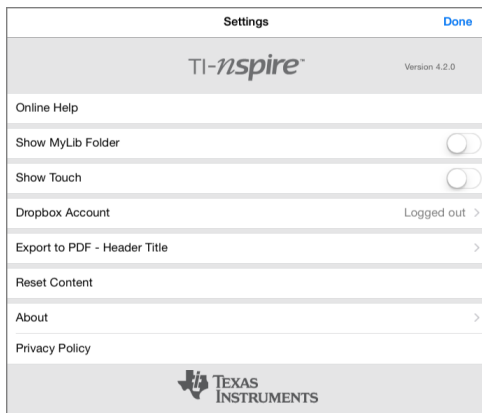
Settings

Done

TI-nspire™

Version 4.2.0

Online Help

Show MyLib Folder

Show Touch

Dropbox Account

Logged out

Export to PDF - Header Title

Reset Content

About

Privacy Policy

TEXAS INSTRUMENTS